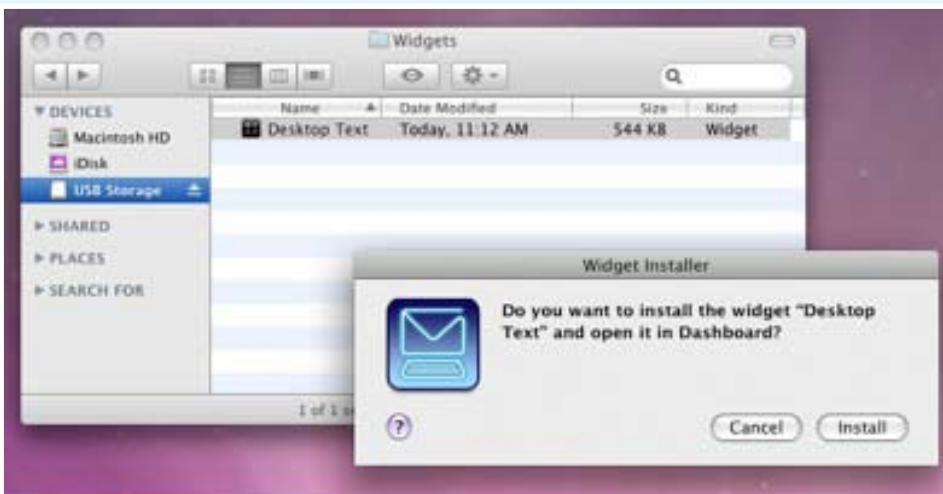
Widgets

▼ DEVICES
Macintosh HD
iDisk
USB Storage
► SHARED
► PLACES
► SEARCH FOR

| Name | Date Modified | Size | Kind |
|---|---|---|---|
| Desktop Text | Today, 11:12 AM | 544 KB | Widget |

1 of 1 s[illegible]

Widget Installer

Do you want to install the widget "Desktop Text" and open it in Dashboard?

?

Cancel
Install